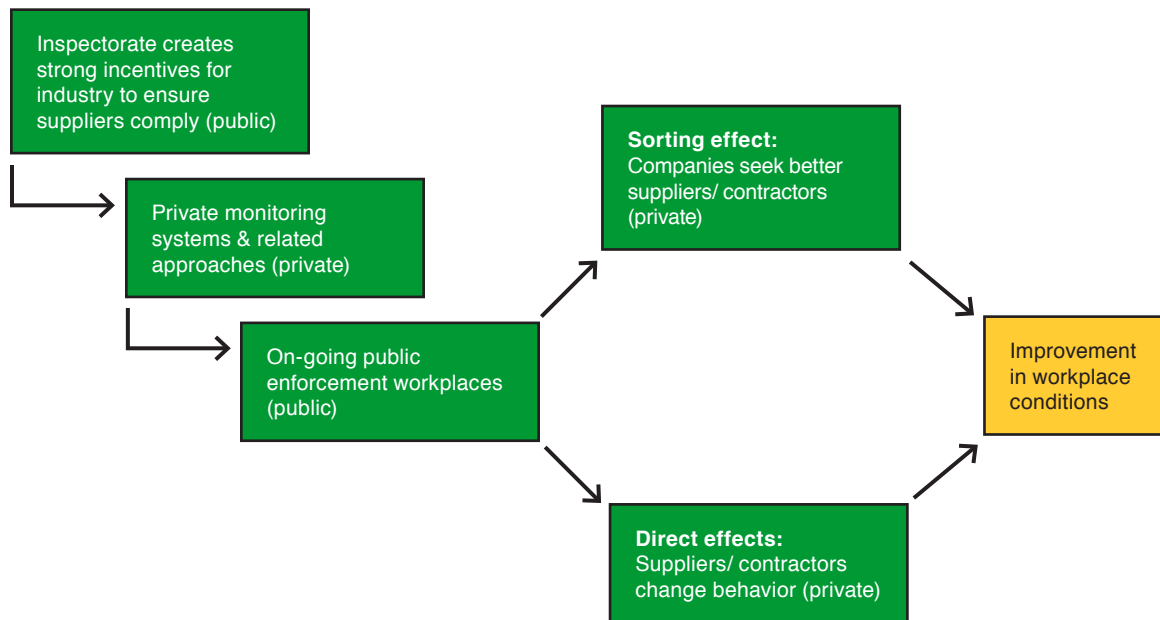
Inspectorate creates strong incentives for industry to ensure suppliers comply (public)

Private monitoring systems & related approaches (private)

On-going public enforcement workplaces (public)

**Sorting effect:**
Companies seek better suppliers/ contractors (private)

**Direct effects:**
Suppliers/ contractors change behavior (private)

Improvement in workplace conditions